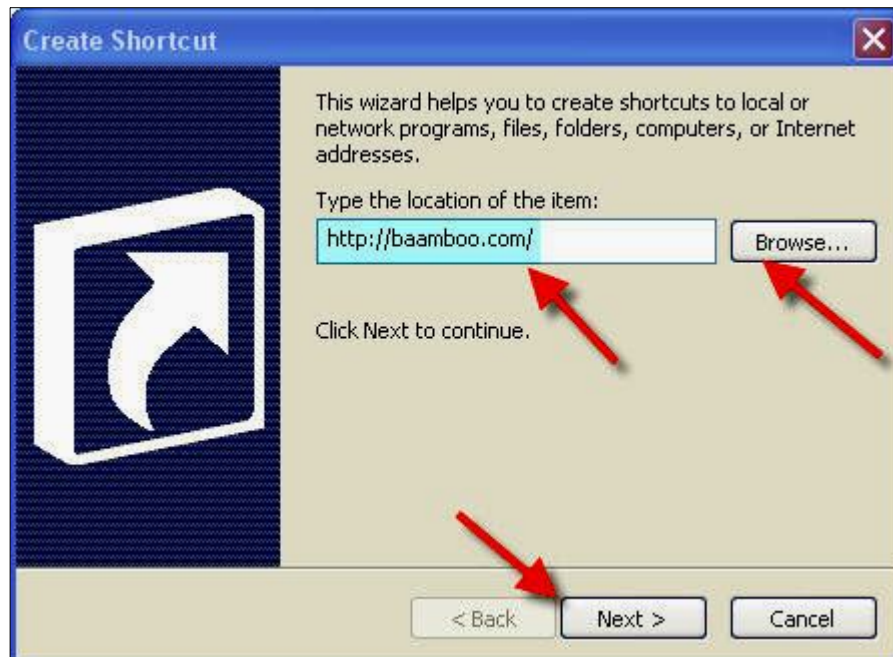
Create Shortcut

This wizard helps you to create shortcuts to local or network programs, files, folders, computers, or Internet addresses.

Type the location of the item:

http://baamboo.com/

Browse...

Click Next to continue.

< Back

Next >

Cancel